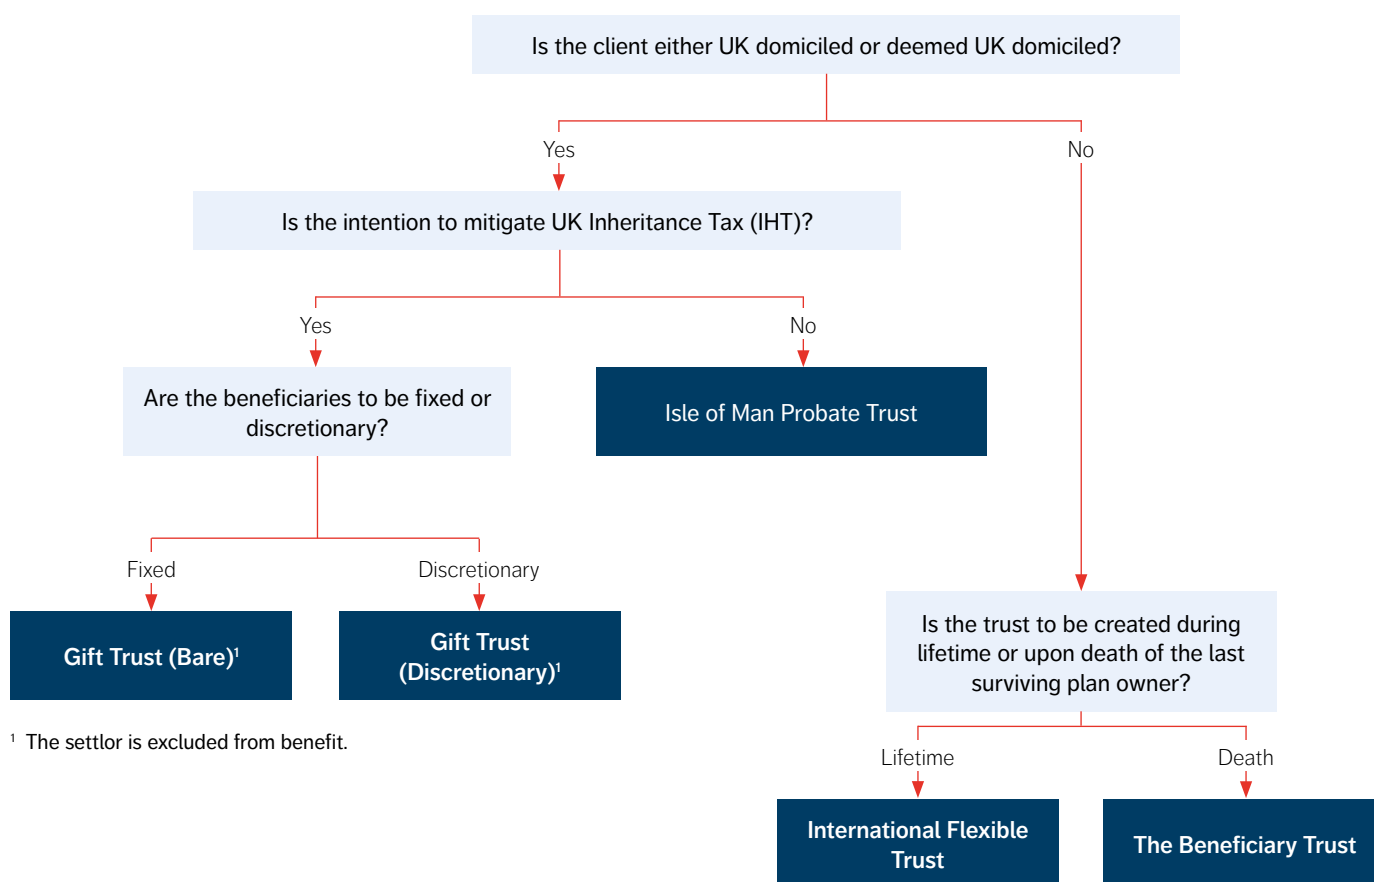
Is the client either UK domiciled or deemed UK domiciled?

Yes

No

Is the intention to mitigate UK Inheritance Tax (IHT)?

Yes

No

Are the beneficiaries to be fixed or discretionary?

Isle of Man Probate Trust

Fixed

Discretionary

Gift Trust (Bare)$^1$

Gift Trust (Discretionary)$^1$

$^1$ The settlor is excluded from benefit.

Is the trust to be created during lifetime or upon death of the last surviving plan owner?

Lifetime

Death

International Flexible Trust

The Beneficiary Trust